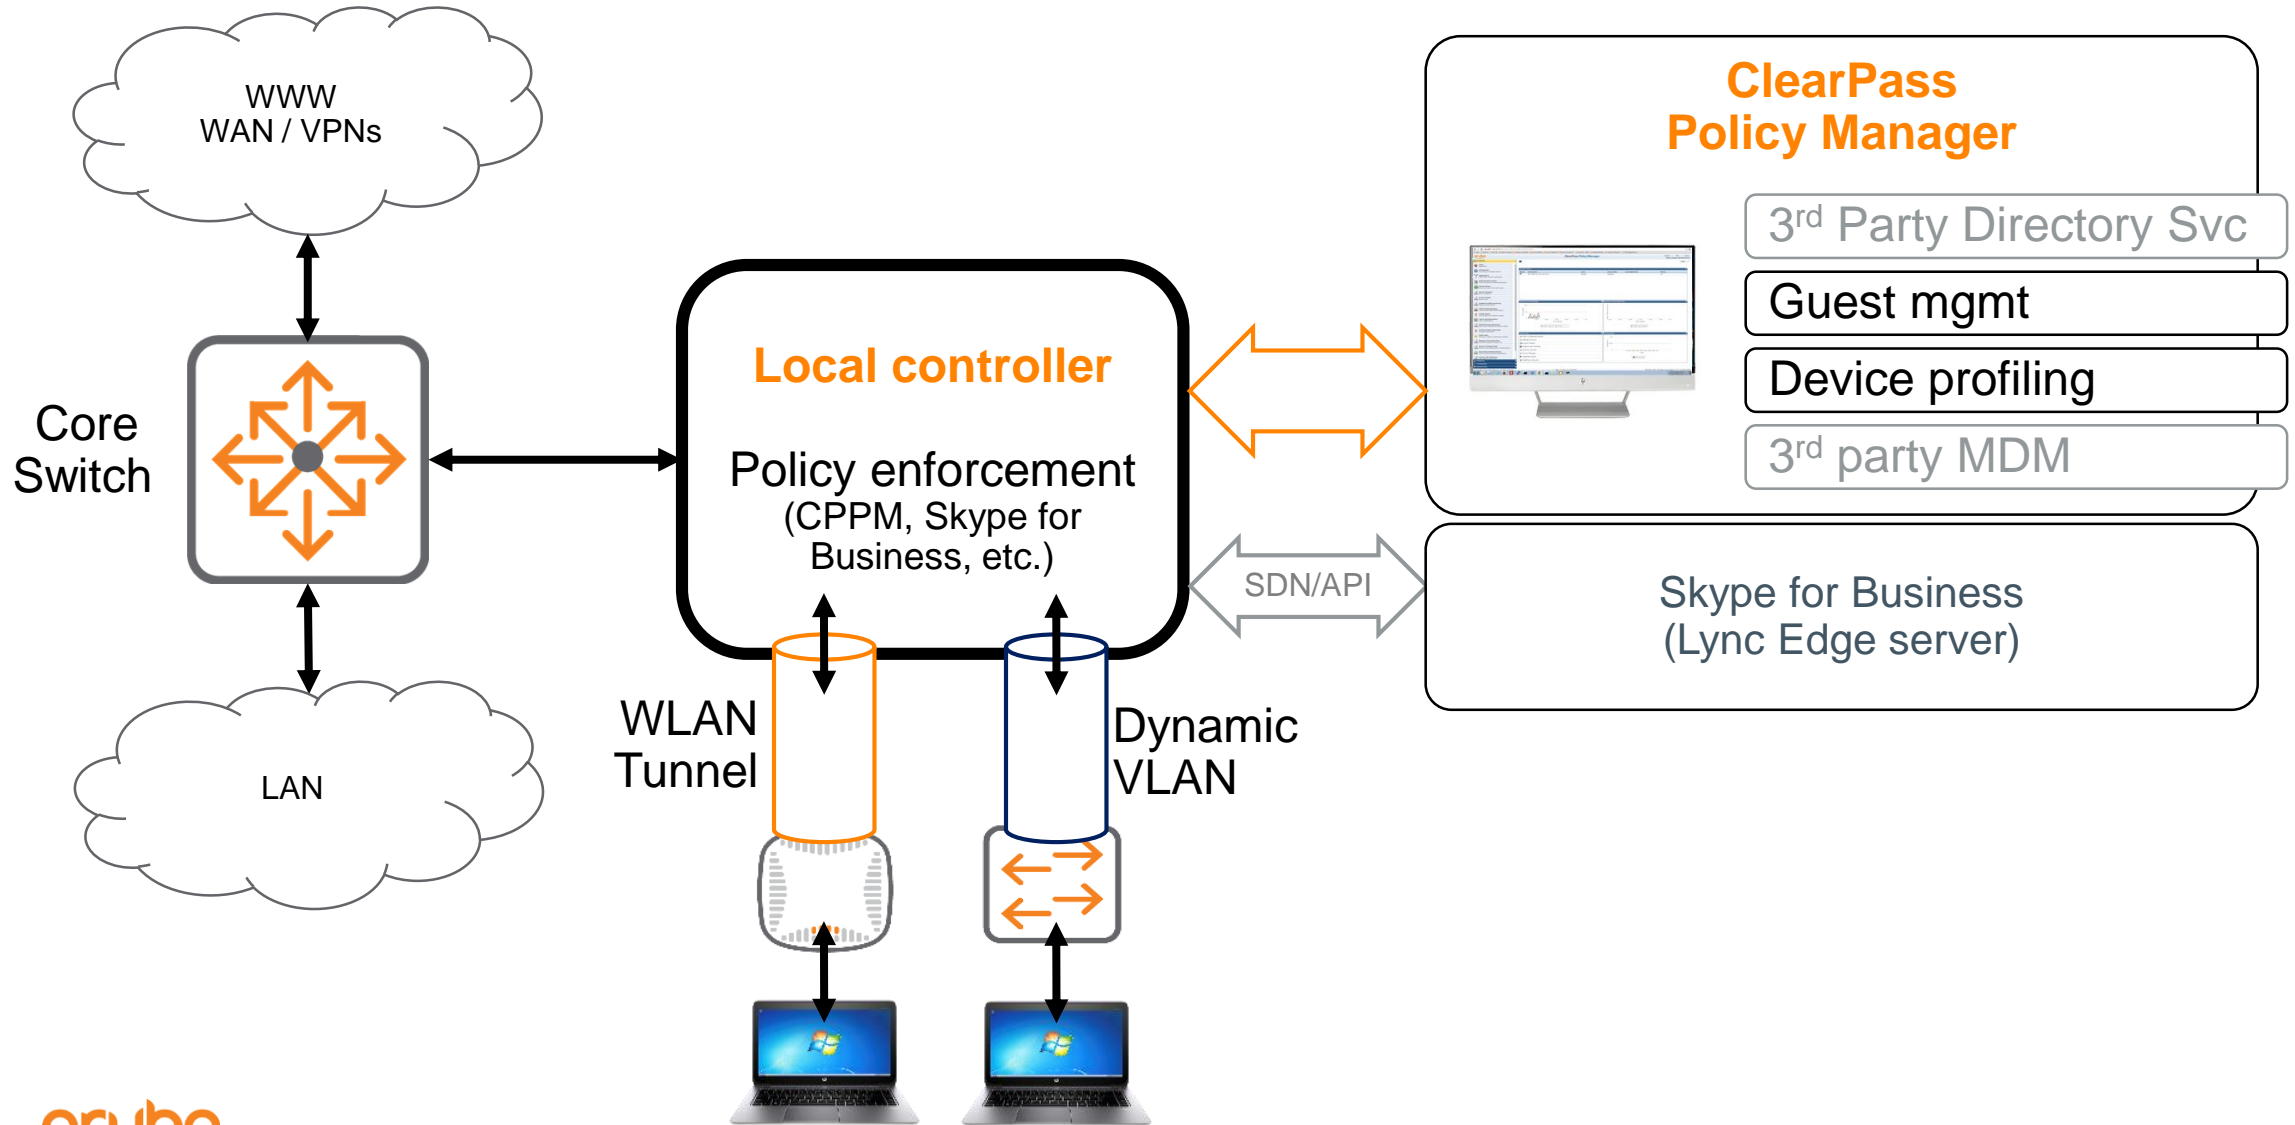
WWW
WAN / VPNs

Core Switch

LAN

Local controller

Policy enforcement
(CPPM, Skype for Business, etc.)

WLAN Tunnel

Dynamic VLAN

ClearPass
Policy Manager

3$^{rd}$ Party Directory Svc

Guest mgmt

Device profiling

3$^{rd}$ party MDM

SDN/API

Skype for Business
(Lync Edge server)

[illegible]